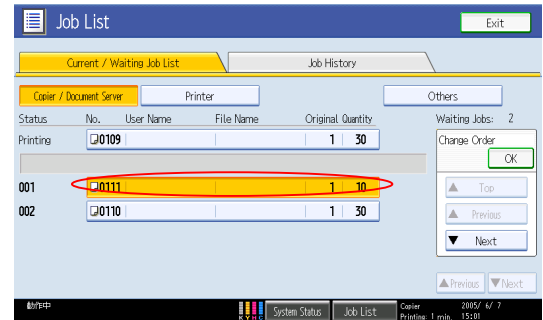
Job List

Exit

Current / Waiting Job List

Job History

Copier / Document Server

Printer

Others

| Status | No. | User Name | File Name | Original | Quantity |
|---|---|---|---|---|---|
| Printing | 0109 | | | 1 | 30 |
| 001 | 0111 | | | 1 | 10 |
| 002 | 0110 | | | 1 | 30 |

Waiting Jobs: 2

Change Order

OK

▲ Top

▲ Previous

▼ Next

▲Previous ▼Next

動作中

K Y M C

System Status

Job List

Copier Printing: 1 min.

2005/ 6/ 7 15:01